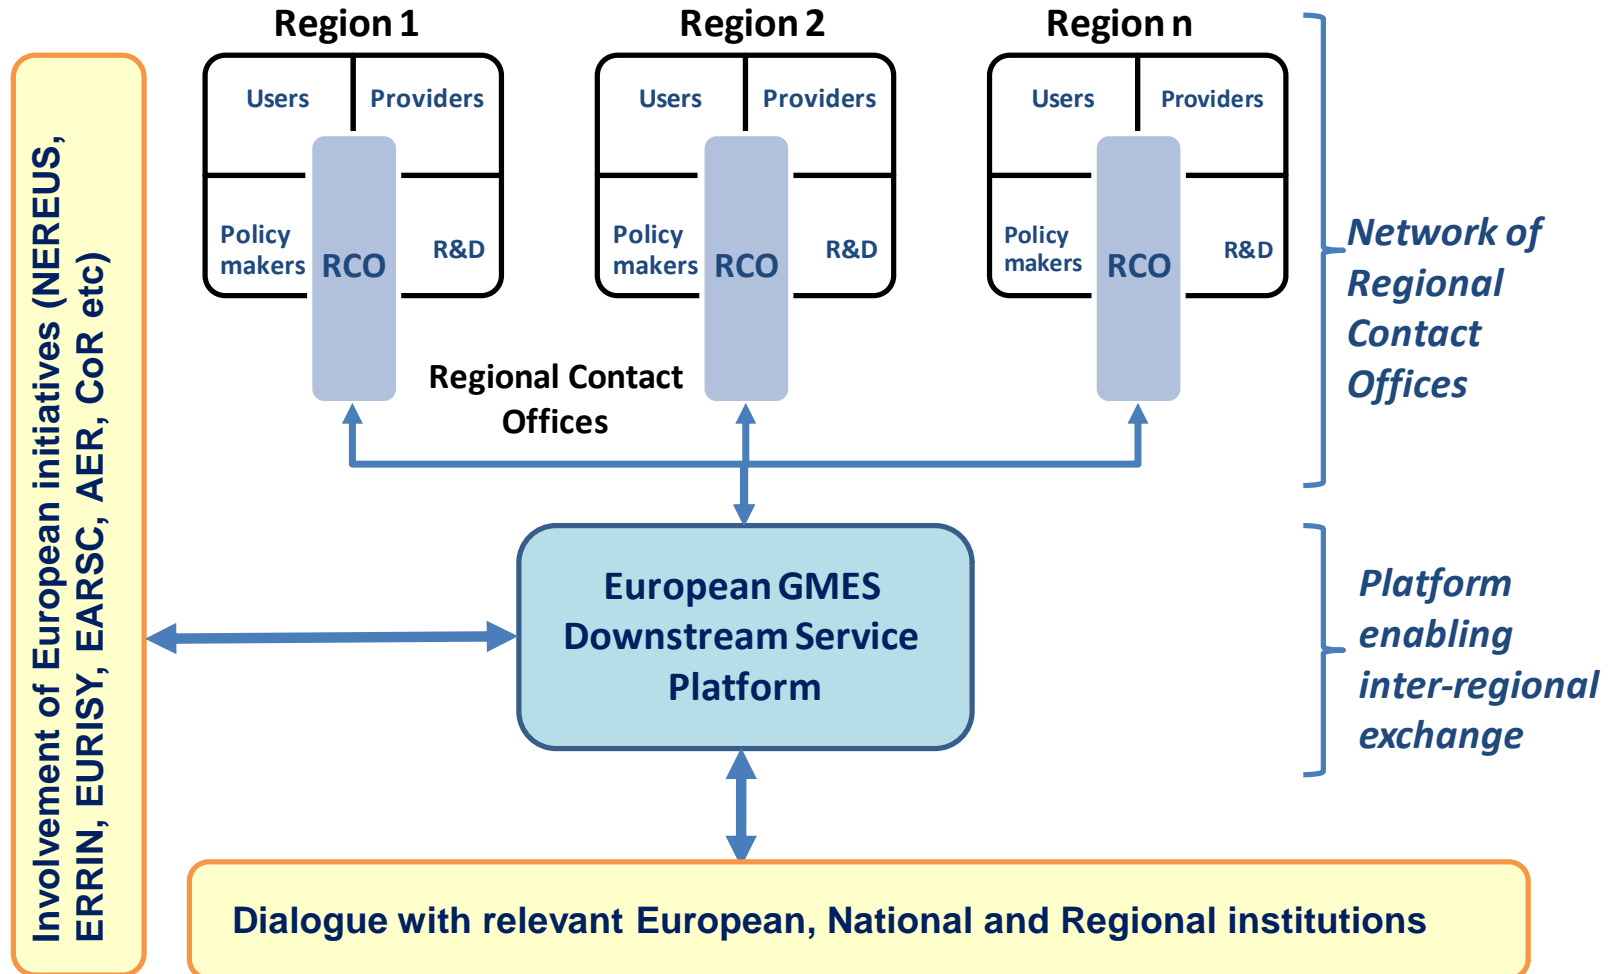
Involvement of European initiatives (NEREUS, ERRIN, EURISY, EARSC, AER, CoR etc)

Region 1

Users

Providers

Policy makers

RCO

R&D

Region 2

Users

Providers

Policy makers

RCO

R&D

Region n

Users

Providers

Policy makers

RCO

R&D

Regional Contact Offices

Network of Regional Contact Offices

European GMES Downstream Service Platform

Platform enabling inter-regional exchange

Dialogue with relevant European, National and Regional institutions